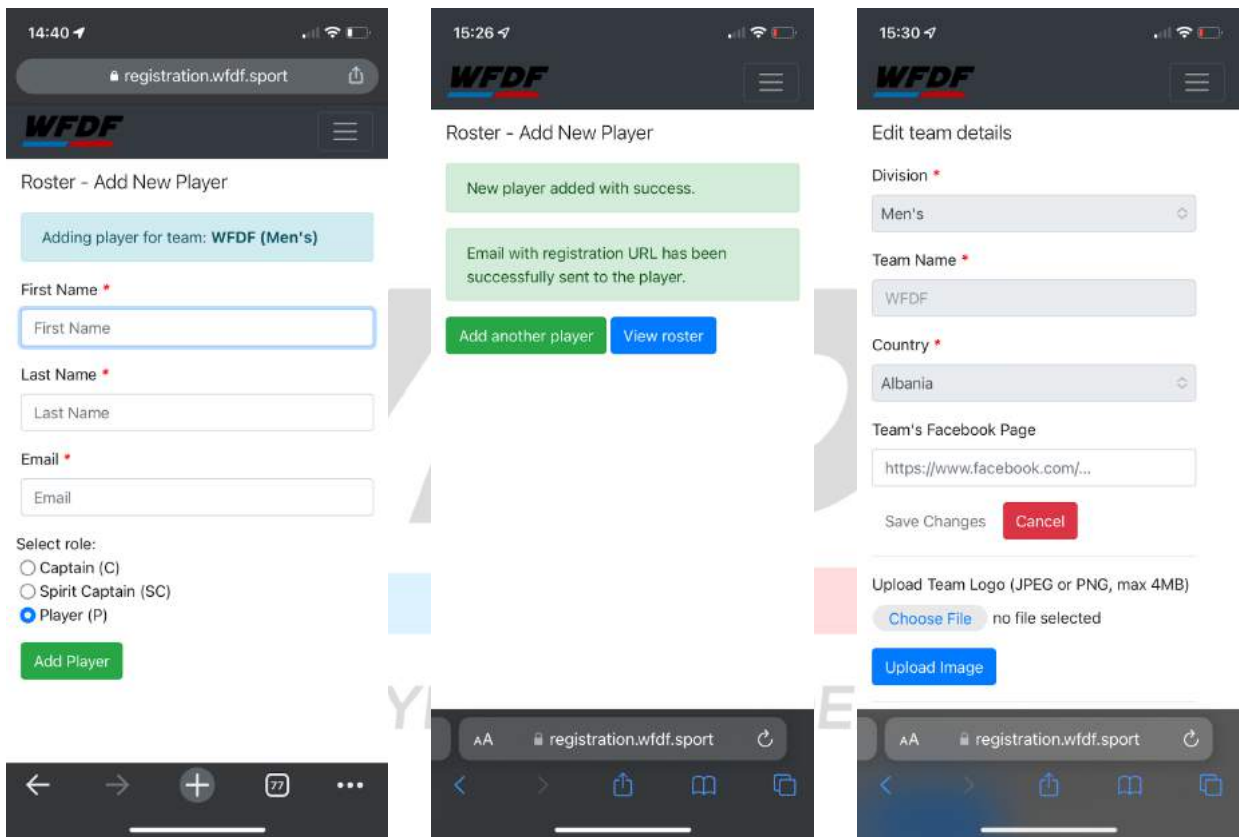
14:40

registration.wfdf.sport

WFDF

Roster - Add New Player

Adding player for team: **WFDF (Men's)**

First Name *

First Name

Last Name *

Last Name

Email *

Email

Select role:
Captain (C)
Spirit Captain (SC)
Player (P)

Add Player

77

15:26

WFDF

Roster - Add New Player

New player added with success.

Email with registration URL has been successfully sent to the player.

Add another player
View roster

AA registration.wfdf.sport

15:30

WFDF

Edit team details

Division *

Men's

Team Name *

WFDF

Country *

Albania

Team's Facebook Page

https://www.facebook.com/...

Save Changes
Cancel

Upload Team Logo (JPEG or PNG, max 4MB)

Choose File no file selected

Upload Image

AA registration.wfdf.sport